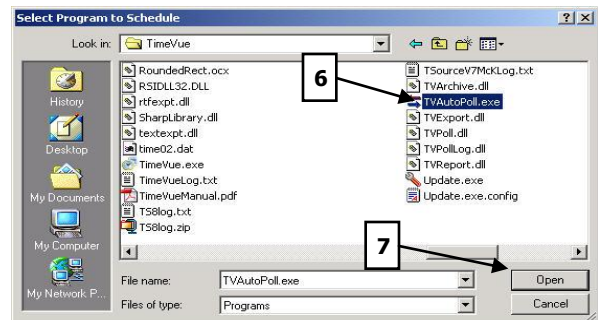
Select Program to Schedule

?X

Look in: TimeVue

History

Desktop

My Documents

My Computer

My Network P...

RoundedRect.ocx
RSIDLL32.DLL
rtfexpt.dll
SharpLibrary.dll
textexpt.dll
time02.dat
TimeVue.exe
TimeVueLog.txt
TimeVueManual.pdf
TS8log.txt
TS8log.zip

TSourceV7McKLog.txt
TVArchive.dll
TVAutoPoll.exe
TVExport.dll
TVPoll.dll
TVPollLog.dll
TVReport.dll
Update.exe
Update.exe.config

6

7

File name: TVAutoPoll.exe

Files of type: Programs

Open

Cancel